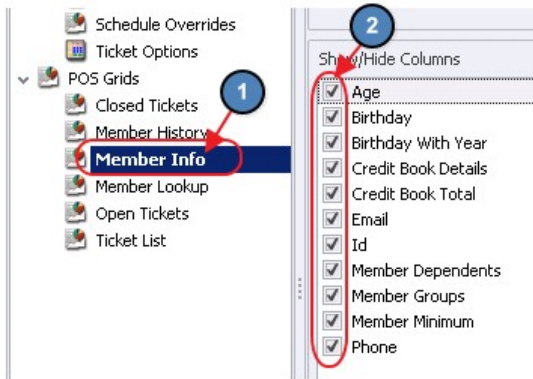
Schedule Overrides
Ticket Options
POS Grids
Closed Tickets
Member History
Member Info
Member Lookup
Open Tickets
Ticket List

1

2

Show/Hide Columns
Age
Birthday
Birthday With Year
Credit Book Details
Credit Book Total
Email
Id
Member Dependents
Member Groups
Member Minimum
Phone